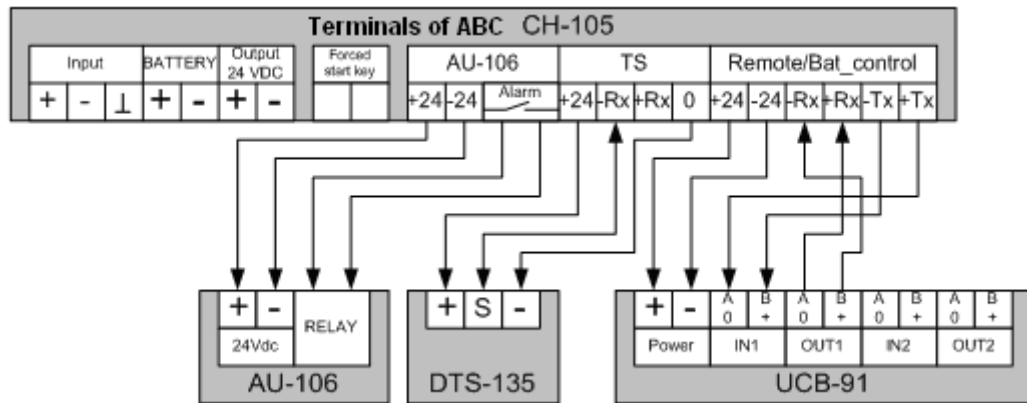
Terminals of ABC CH-105

| Input | | | BATTERY | | Output 24 VDC | |
|---|---|---|---|---|---|---|
| + | - | ⊥ | + | - | + | - |

Forced start key

| AU-106 | | | TS | | | | Remote/Bat_control | | | | | |
|---|---|---|---|---|---|---|---|---|---|---|---|---|
| +24 | -24 | Alarm | +24 | -Rx | +Rx | 0 | +24 | -24 | -Rx | +Rx | -Tx | +Tx |

| + | - | RELAY |
|---|---|---|
| 24Vdc | | |

AU-106

| + | S | - |
|---|---|---|

DTS-135

| + | - | A 0 | B + | A 0 | B + | A 0 | B + | A 0 | B + |
|---|---|---|---|---|---|---|---|---|---|
| Power | | IN1 | | OUT1 | | IN2 | | OUT2 | |

UCB-91